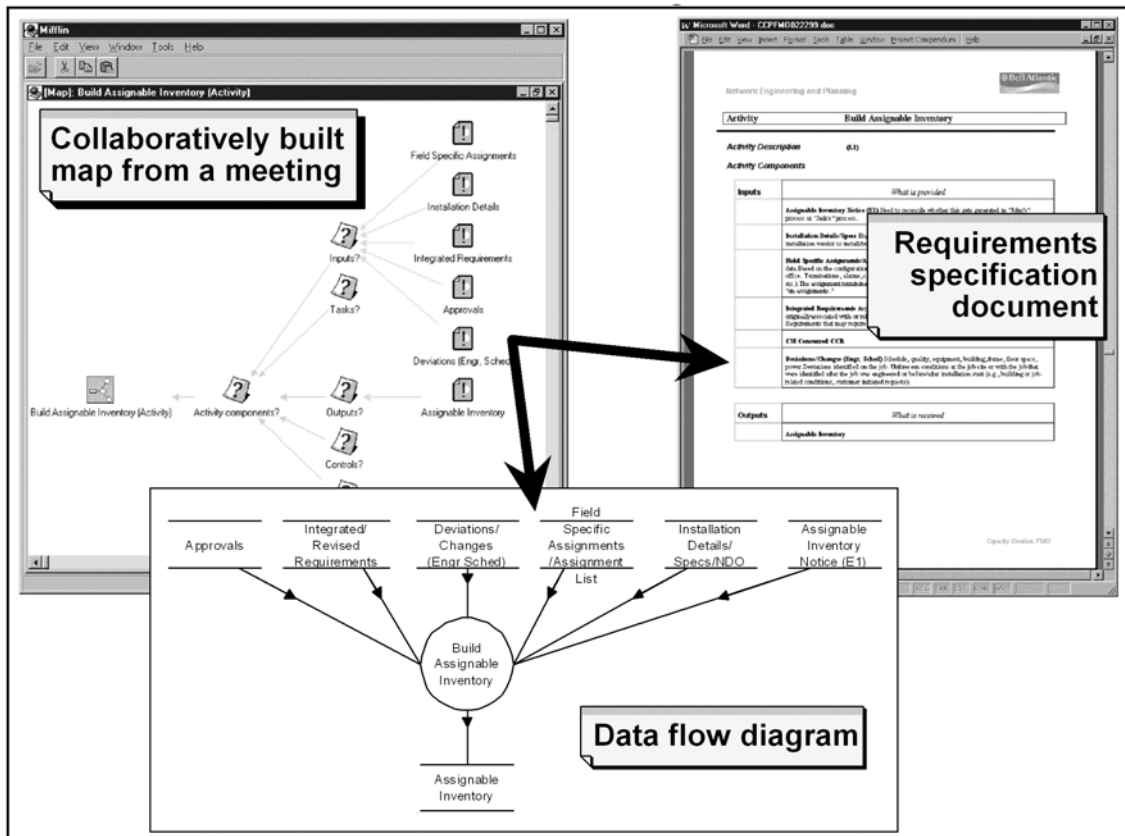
Mifflin

File Edit View Window Tools Help

[Map]: Build Assignable Inventory (Activity)

Collaboratively built map from a meeting

Field Specific Assignments

Installation Details

Inputs?

Integrated Requirements

Tasks?

Approvals

Deviations (Engr, Sched)

Build Assignable Inventory (Activity)

Activity components?

Outputs?

Assignable Inventory

Controls?

Microsoft Word - CCPFM0822299.doc

File Edit View Insert Format Tools Table Window Project Compendium Help

Network Engineering and Planning

Bell Atlantic

| Activity | Build Assignable Inventory |
|---|---|

Activity Description (1.1)

Activity Components

| Inputs | What is provided |
|---|---|
| | Assignable Inventory Notice (E1) Need to reconcile whether this gets generated in "Mark" process or "Jack's" process. |
| | Installation Details/Specs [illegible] installation vendor to installe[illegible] |
| | Field Specific Assignments/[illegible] data Based on the configuratio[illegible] office. Terminations, claims, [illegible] etc.) The assignment terminatio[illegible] "lite-assignments." |
| | Integrated Requirements A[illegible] originally/revealed with re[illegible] Requirements that may require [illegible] |
| | CM Concurred CCR |
| | Deviations/Changes (Engr, Sched) Schedule, quality, equipment, building, frame, floor space, power Deviations identified on the job. Unforeseen conditions at the job site or with the jobs that were identified after the job was engineered or before/after installation start (e.g., building or job-related conditions, customer initiated requests) |

| Outputs | What is received |
|---|---|
| | Assignable Inventory |

Requirements specification document

Capacity Creation, FMO

Approvals

Integrated/ Revised Requirements

Deviations/ Changes (Engr Sched)

Field Specific Assignments /Assignment List

Installation Details/ Specs/NDO

Assignable Inventory Notice (E1)

Build Assignable Inventory

Data flow diagram

Assignable Inventory